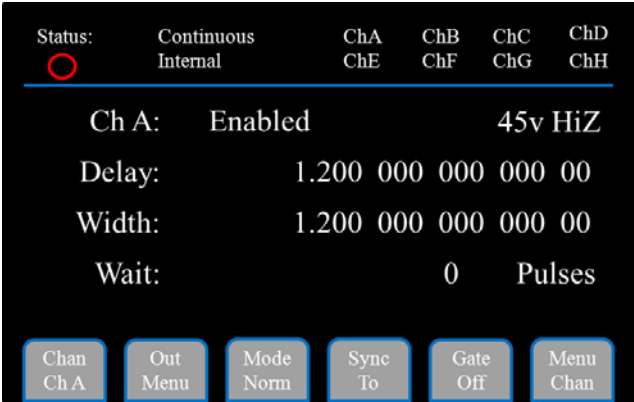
Status: Continuous Internal

ChA ChB ChC ChD
ChE ChF ChG ChH

Ch A: Enabled 45v HiZ

Delay: 1.200 000 000 000 00

Width: 1.200 000 000 000 00

Wait: 0 Pulses

Chan Ch A

Out Menu

Mode Norm

Sync To

Gate Off

Menu Chan